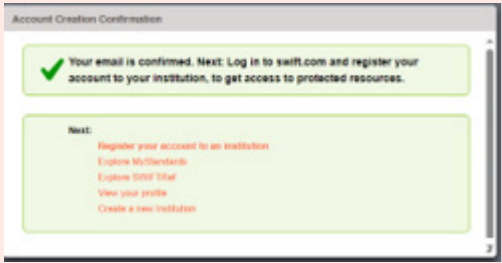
Account Creation Confirmation

Your email is confirmed. Next: Log in to swift.com and register your account to your institution, to get access to protected resources.

Next:

Register your account to an institution

Explore MyStandards

Explore SWIFTRef

View your profile

Create a new Institution